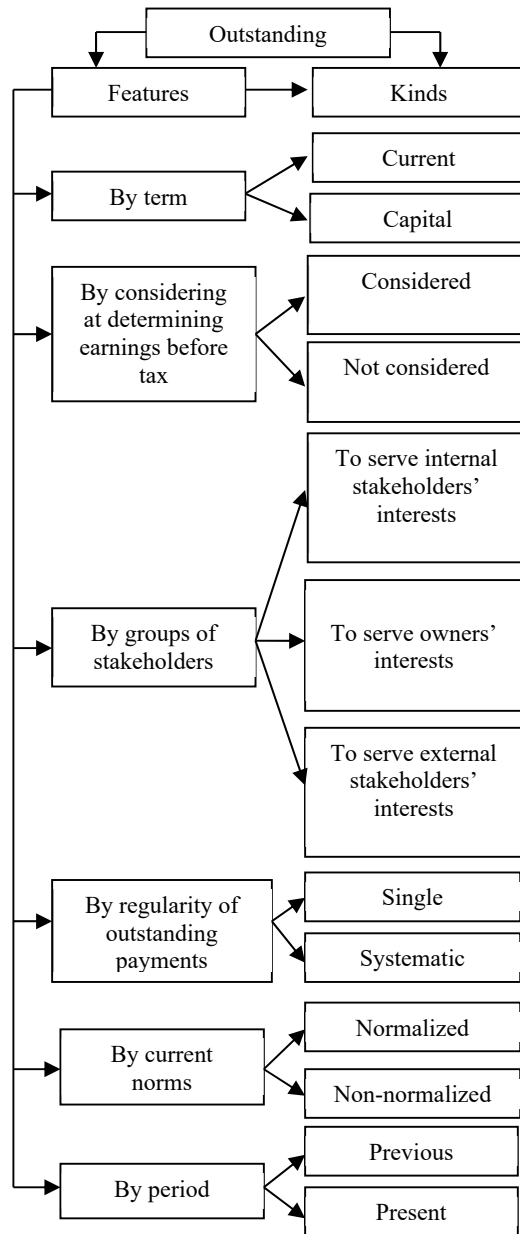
Outstanding

Features

Kinds

By term

Current

Capital

By considering at determining earnings before tax

Considered

Not considered

By groups of stakeholders

To serve internal stakeholders' interests

To serve owners' interests

To serve external stakeholders' interests

By regularity of outstanding payments

Single

Systematic

By current norms

Normalized

Non-normalized

By period

Previous

Present